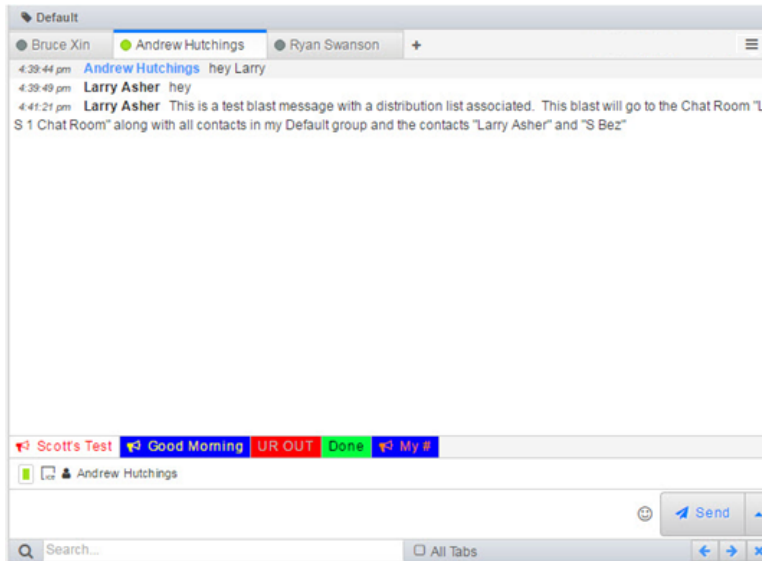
Default

Bruce Xin | Andrew Hutchings | Ryan Swanson | +

4:39:44 pm Andrew Hutchings hey Larry
4:39:49 pm Larry Asher hey
4:41:21 pm Larry Asher This is a test blast message with a distribution list associated. This blast will go to the Chat Room "L S 1 Chat Room" along with all contacts in my Default group and the contacts "Larry Asher" and "S Bez"

Scott's Test | Good Morning | UR OUT | Done | My #

Andrew Hutchings

Send

Search...

All Tabs